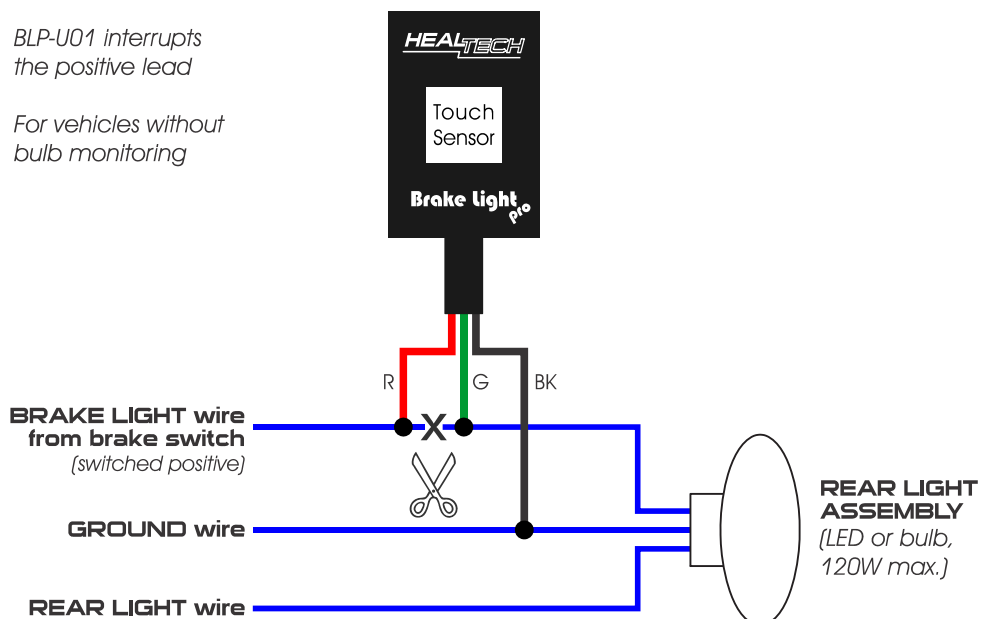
BLP-U01 interrupts the positive lead

For vehicles without bulb monitoring

HEALTECH

Touch Sensor

Brake Light pro

R

G

BK

BRAKE LIGHT wire from brake switch
(switched positive)

X

GROUND wire

REAR LIGHT wire

REAR LIGHT ASSEMBLY
(LED or bulb, 120W max.)